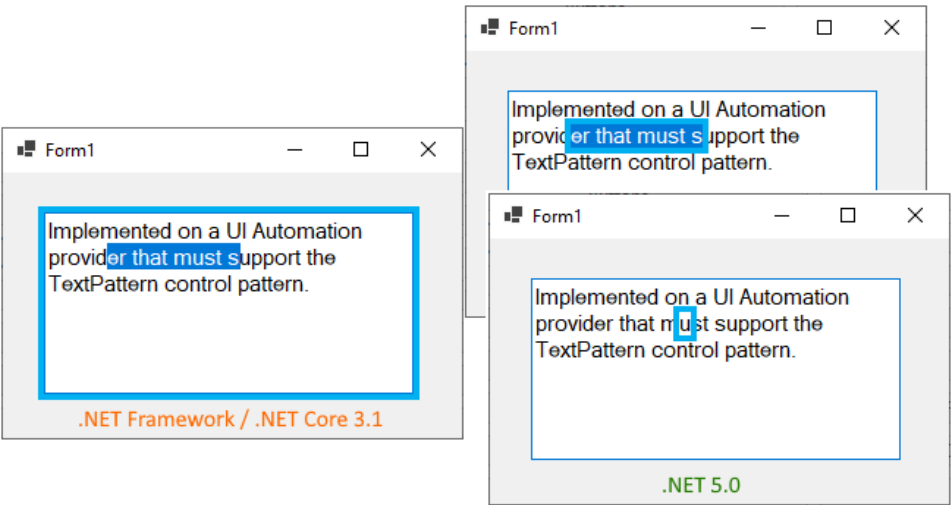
Form1

Implemented on a UI Automation provider that must support the TextPattern control pattern.

.NET Framework / .NET Core 3.1

Form1

Implemented on a UI Automation provider that must support the TextPattern control pattern.

Form1

Implemented on a UI Automation provider that must support the TextPattern control pattern.

.NET 5.0